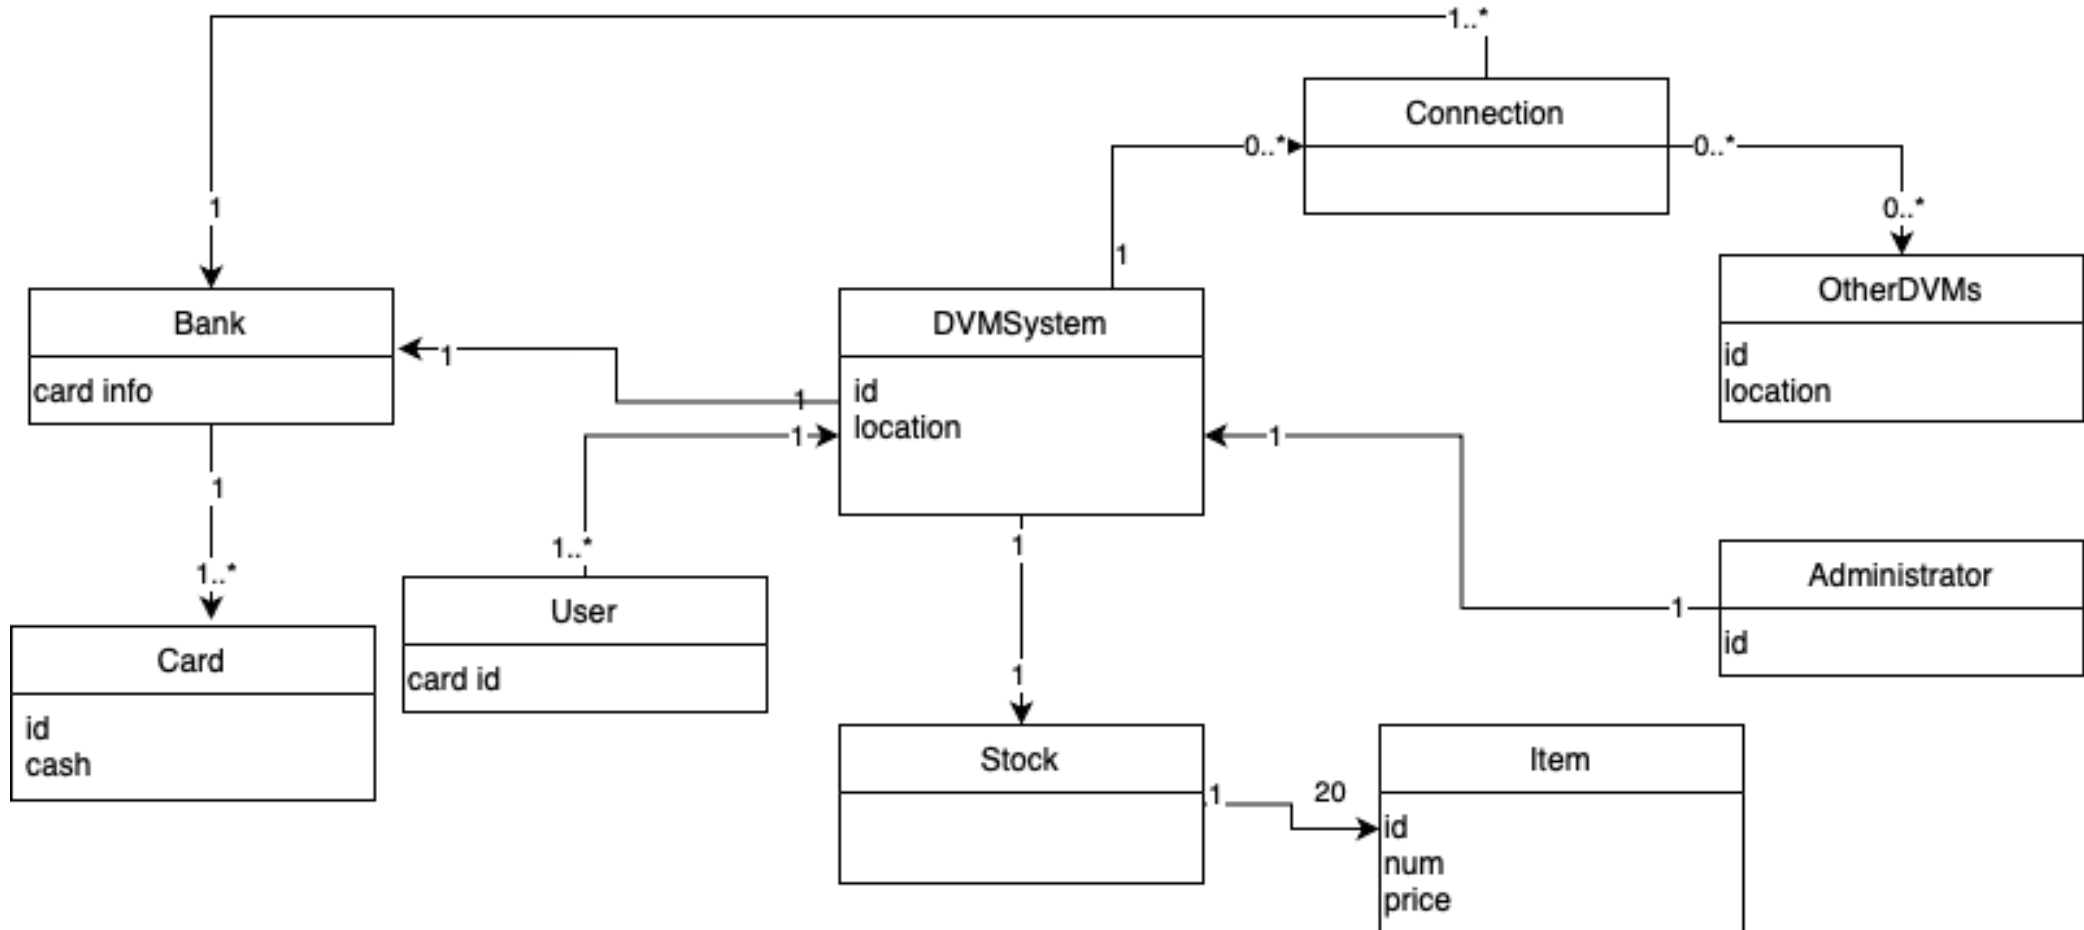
1..*

Connection

0..*

0..*

0..*

1

1

OtherDVMs

id
location

Bank

card info

1

DVMSystem

1

id
location

1

1

1

1

1..*

1..*

1

Administrator

1

id

Card

id
cash

User

card id

1

Stock

1

20

Item

id
num
price